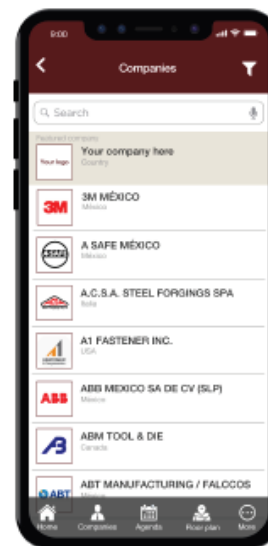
9:00

Companies

Search

Featured company

Your logo

Your company here
Country

3M

3M MÉXICO
México

A SAFE MÉXICO
México

A.C.S.A. STEEL FORGINGS SPA
Italia

A1 FASTENER INC.
USA

ABB

ABB MEXICO SA DE CV (SLP)
México

ABM TOOL & DIE
Canada

ABT

ABT MANUFACTURING / FALCOCS
México

Home
Companies
Agenda
Floor plan
More